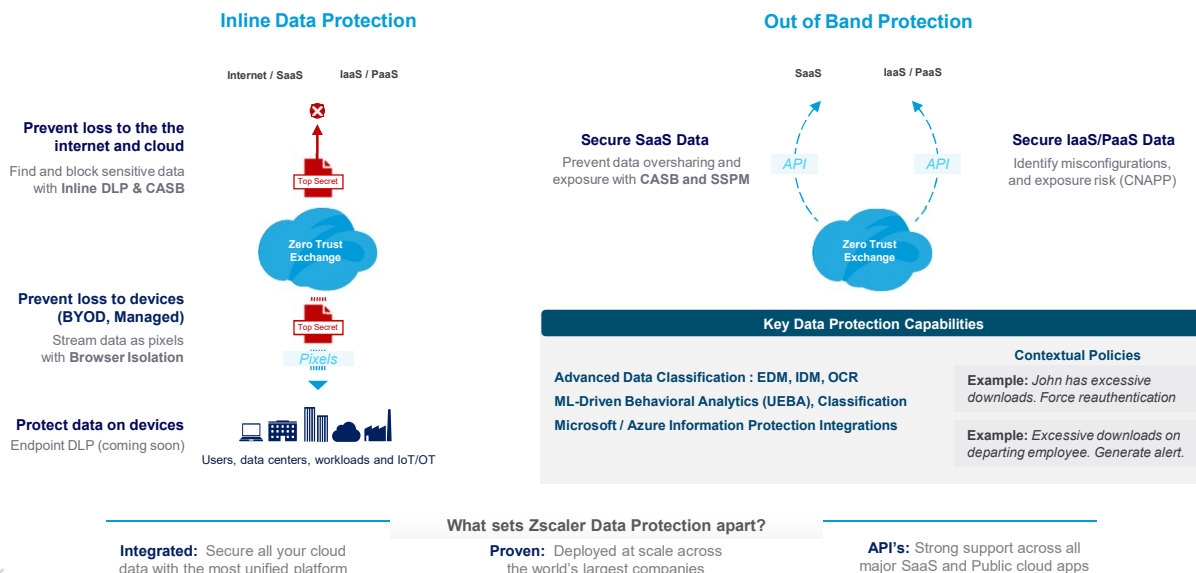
Inline Data Protection

Internet / SaaS

IaaS / PaaS

Prevent loss to the the internet and cloud

Find and block sensitive data with Inline DLP & CASB

Top Secret

Zero Trust Exchange

Prevent loss to devices (BYOD, Managed)

Stream data as pixels with Browser Isolation

Top Secret

Pixels

Protect data on devices

Endpoint DLP (coming soon)

Users, data centers, workloads and IoT/OT

Out of Band Protection

SaaS

IaaS / PaaS

Secure SaaS Data

Prevent data oversharing and exposure with CASB and SSPM

API

API

Secure IaaS/PaaS Data

Identify misconfigurations, and exposure risk (CNAPP)

Zero Trust Exchange

Key Data Protection Capabilities

Advanced Data Classification : EDM, IDM, OCR

ML-Driven Behavioral Analytics (UEBA), Classification

Microsoft / Azure Information Protection Integrations

Contextual Policies

Example: John has excessive downloads. Force reauthentication

Example: Excessive downloads on departing employee. Generate alert.

What sets Zscaler Data Protection apart?

Integrated: Secure all your cloud data with the most unified platform

Proven: Deployed at scale across the world's largest companies

API's: Strong support across all major SaaS and Public cloud apps